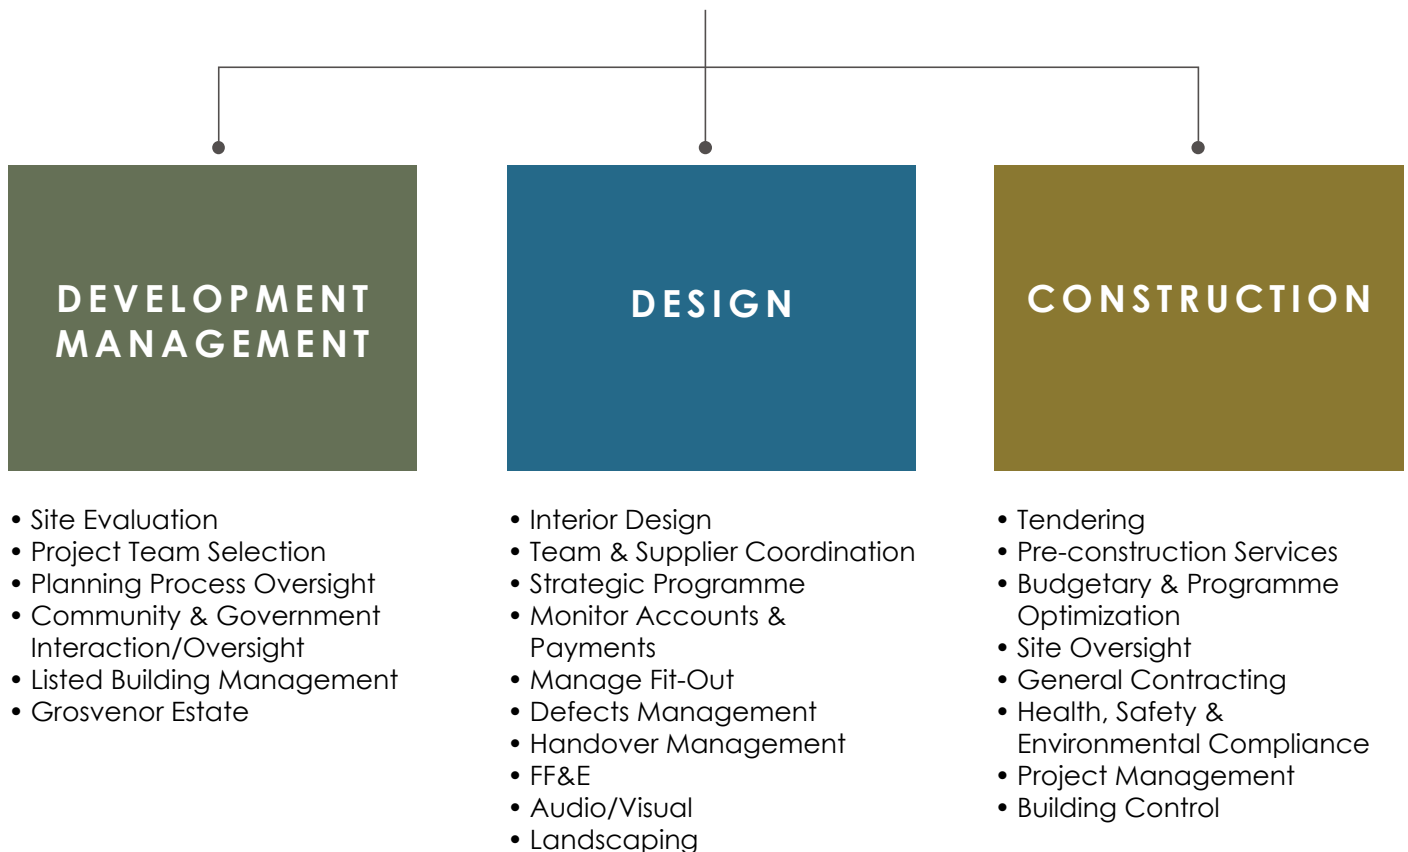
DEVELOPMENT MANAGEMENT

• Site Evaluation
• Project Team Selection
• Planning Process Oversight
• Community & Government Interaction/Oversight
• Listed Building Management
• Grosvenor Estate

DESIGN

• Interior Design
• Team & Supplier Coordination
• Strategic Programme
• Monitor Accounts & Payments
• Manage Fit-Out
• Defects Management
• Handover Management
• FF&E
• Audio/Visual
• Landscaping

CONSTRUCTION

• Tendering
• Pre-construction Services
• Budgetary & Programme Optimization
• Site Oversight
• General Contracting
• Health, Safety & Environmental Compliance
• Project Management
• Building Control